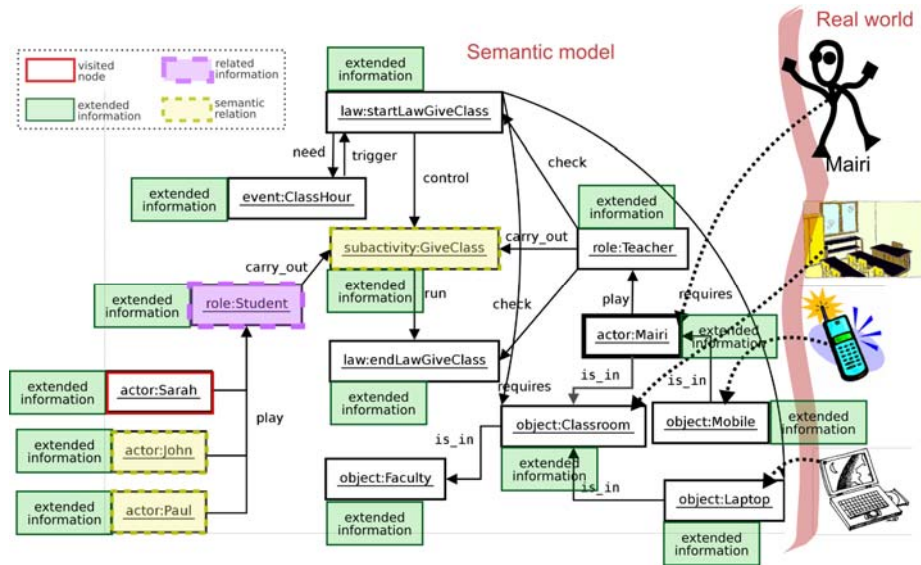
visited node
related information
extended information
semantic relation

Semantic model

Real world

extended information
law:startLawGiveClass
need
trigger
check
Mairi
extended information
event:ClassHour
control
extended information
carry_out
role:Teacher
subactivity:GiveClass
carry_out
extended information
run
play
requires
extended information
role:Student
check
actor:Mairi
extended information
law:endLawGiveClass
requires
is_in
is_in
extended information
actor:Sarah
extended information
play
object:Classroom
object:Mobile
extended information
extended information
actor:John
is_in
extended information
object:Faculty
is_in
extended information
actor:Paul
object:Laptop
extended information
extended information